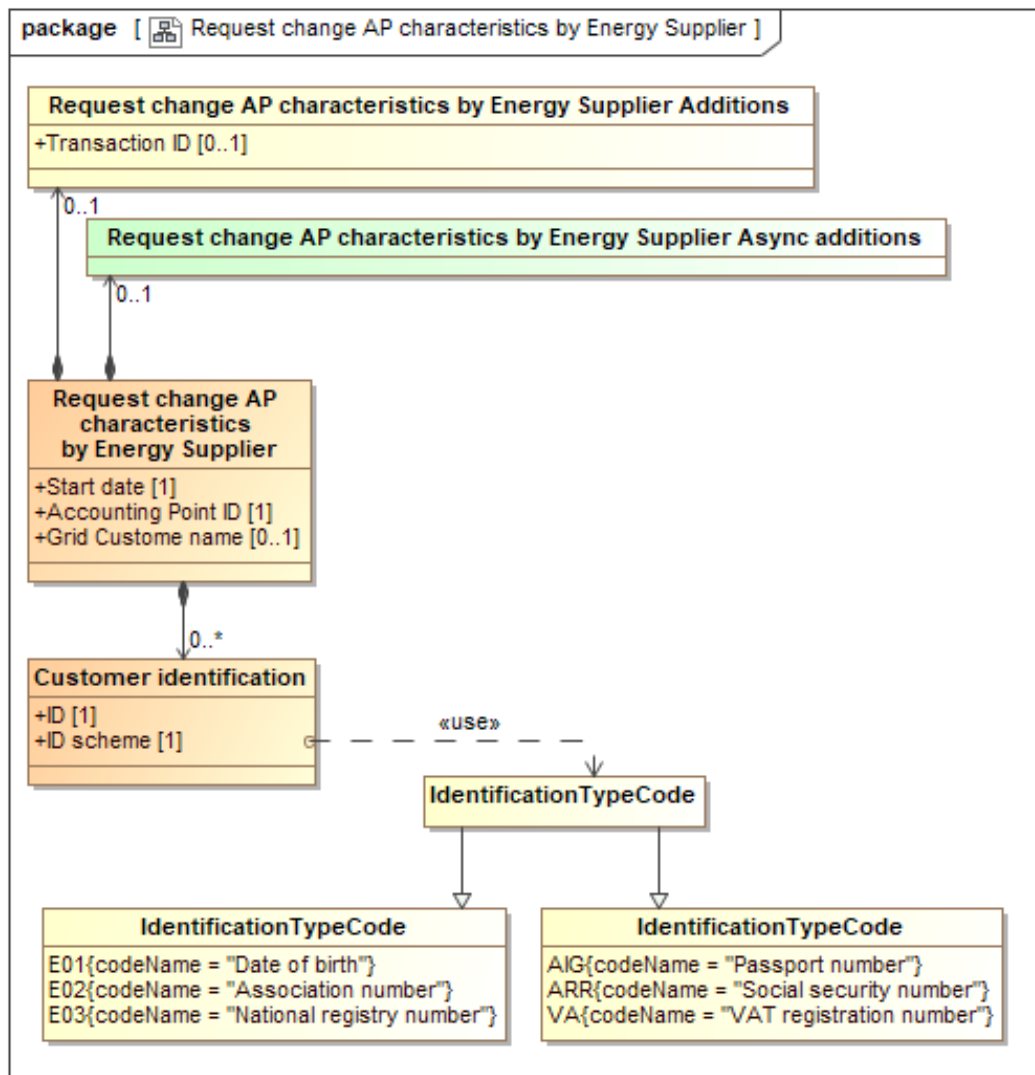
package [ Request change AP characteristics by Energy Supplier ]

Request change AP characteristics by Energy Supplier Additions
+Transaction ID [0..1]

0..1

Request change AP characteristics by Energy Supplier Async additions

0..1

Request change AP characteristics by Energy Supplier
+Start date [1]
+Accounting Point ID [1]
+Grid Custome name [0..1]

0..*

Customer identification
+ID [1]
+ID scheme [1]

«use»

IdentificationTypeCode

IdentificationTypeCode
E01{codeName = "Date of birth"}
E02{codeName = "Association number"}
E03{codeName = "National registry number"}

IdentificationTypeCode
AIG{codeName = "Passport number"}
ARR{codeName = "Social security number"}
VA{codeName = "VAT registration number"}